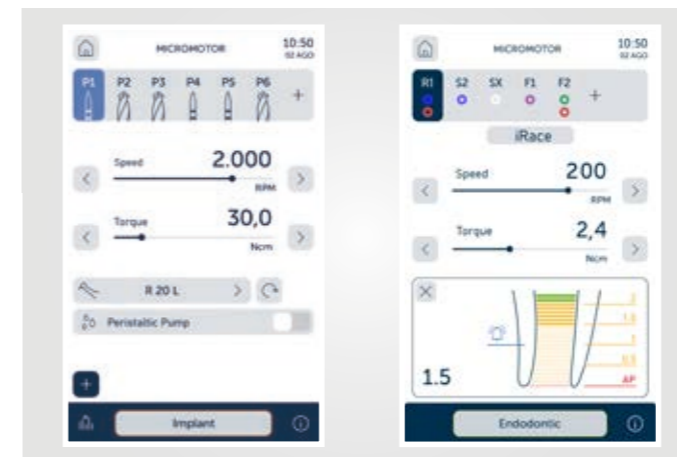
MICROMOTOR
10:50
02 AGO

P1 P2 P3 P4 P5 P6 +

Speed
2.000
RPM

Torque
30,0
Ncm

R 20 L

Peristaltic Pump

+

Implant

MICROMOTOR
10:50
02 AGO

R1 S2 SX F1 F2 +

iRace

Speed
200
RPM

Torque
2,4
Ncm

2
1.5
1
0.5
AP

1.5

Endodontic